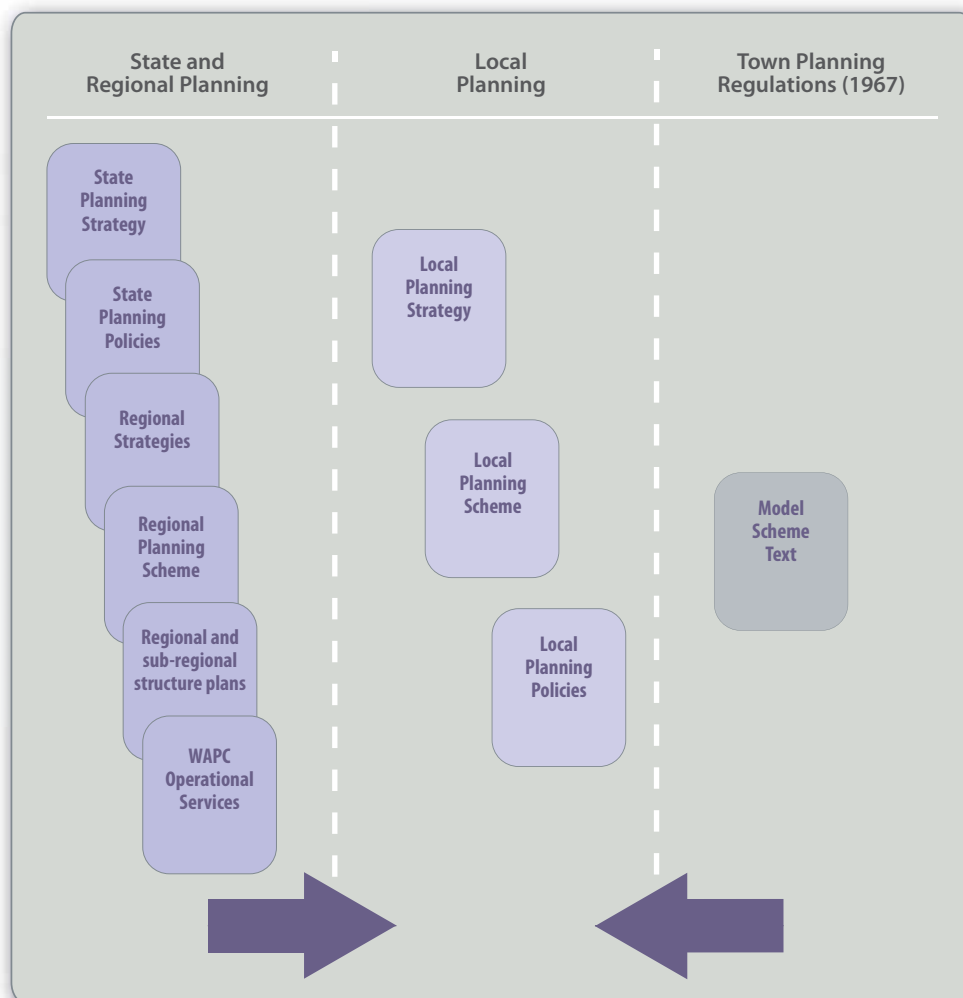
State and Regional Planning

Local Planning

Town Planning Regulations (1967)

State Planning Strategy

State Planning Policies

Regional Strategies

Regional Planning Scheme

Regional and sub-regional structure plans

WAPC Operational Services

Local Planning Strategy

Local Planning Scheme

Local Planning Policies

Model Scheme Text